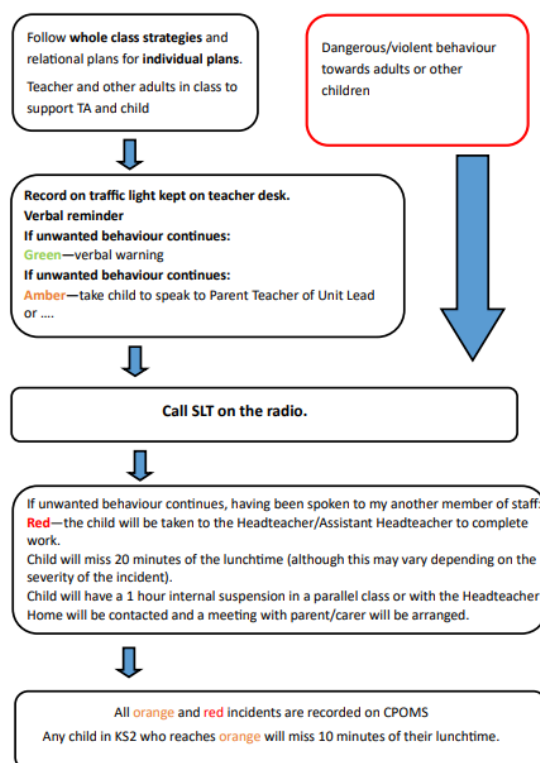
Follow **whole class strategies** and relational plans for **individual plans**.

Teacher and other adults in class to support TA and child

Dangerous/violent behaviour towards adults or other children

**Record on traffic light kept on teacher desk.**
**Verbal reminder**
**If unwanted behaviour continues:**
Green—verbal warning
**If unwanted behaviour continues:**
Amber—take child to speak to Parent Teacher of Unit Lead or ....

**Call SLT on the radio.**

If unwanted behaviour continues, having been spoken to my another member of staff: Red—the child will be taken to the Headteacher/Assistant Headteacher to complete work.
Child will miss 20 minutes of the lunchtime (although this may vary depending on the severity of the incident).
Child will have a 1 hour internal suspension in a parallel class or with the Headteacher
Home will be contacted and a meeting with parent/carer will be arranged.

All orange and red incidents are recorded on CPOMS
Any child in KS2 who reaches orange will miss 10 minutes of their lunchtime.